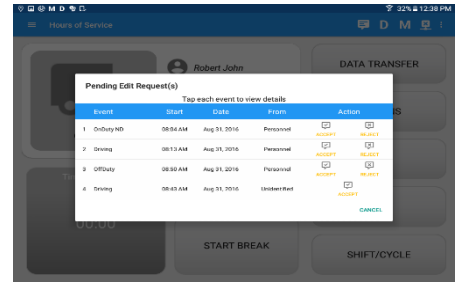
32% 12:38 PM

Hours of Service

D M

Robert John

DATA TRANSFER

Pending Edit Request(s)

Tap each event to view details

| | Event | Start | Date | From | Action | |
|---|---|---|---|---|---|---|
| 1 | OnDuty ND | 08:04 AM | Aug 31, 2016 | Personnel | ACCEPT | REJECT |
| 2 | Driving | 08:13 AM | Aug 31, 2016 | Personnel | ACCEPT | REJECT |
| 3 | OffDuty | 08:30 AM | Aug 31, 2016 | Personnel | ACCEPT | REJECT |
| 4 | Driving | 08:43 AM | Aug 31, 2016 | Unidentified | ACCEPT | |

CANCEL

00:00

START BREAK

SHIFT/CYCLE